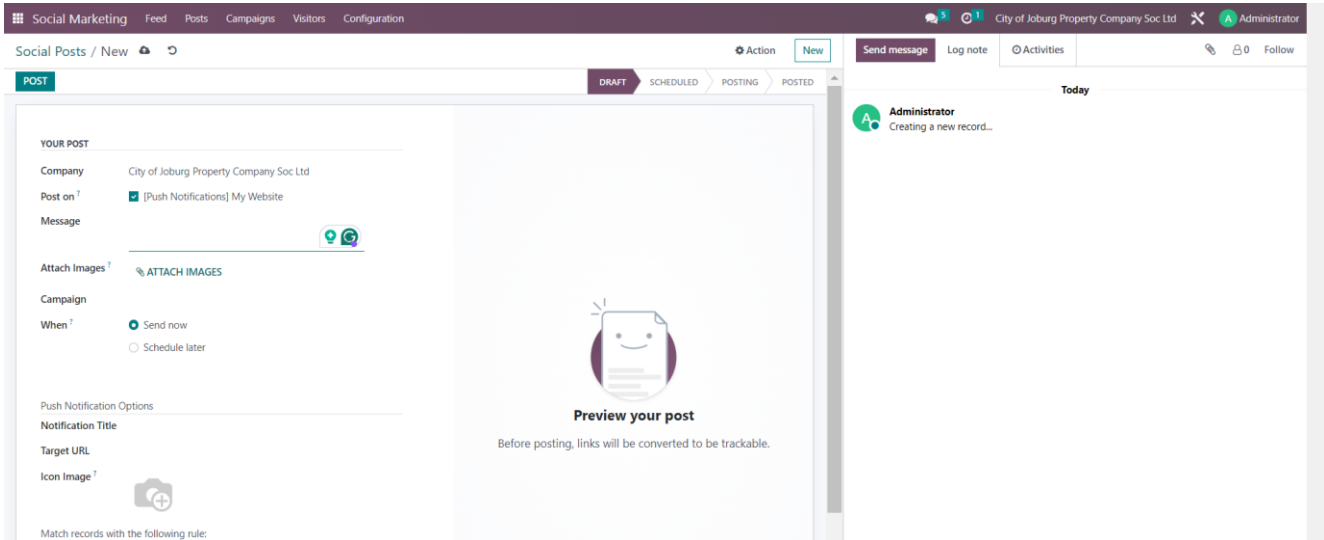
Social Marketing Feed Posts Campaigns Visitors Configuration

5 1 City of Joburg Property Company Soc Ltd A Administrator

Social Posts / New

Action New

Send message Log note Activities 0 Follow

POST

DRAFT SCHEDULED POSTING POSTED

Today

A Administrator
Creating a new record...

YOUR POST

Company City of Joburg Property Company Soc Ltd

Post on ? [Push Notifications] My Website

Message

Attach Images ? ATTACH IMAGES

Campaign

When ? Send now

Schedule later

Push Notification Options

Notification Title

Target URL

Icon Image ?

Match records with the following rule:

Preview your post

Before posting, links will be converted to be trackable.